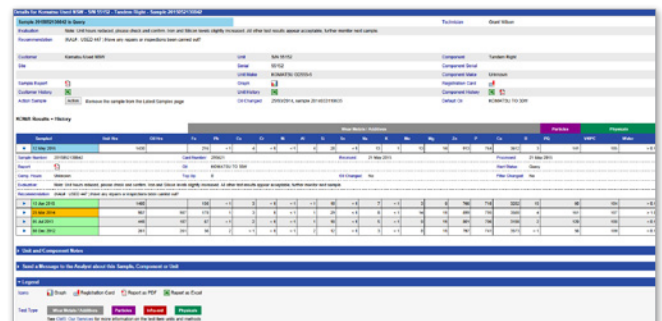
Details for Komatsu Used NSW - S/N 55152 - Tandem Right - Sample 2015052133042

Sample 2015052133042 in Query

Technician Brad Wilson

Evaluation Note: Unit hours reduced, please check and confirm. Iron and Silicon levels slightly increased. All other test results appear acceptable, further monitor next sample.

Recommendation (KALB : USE2 447) Were any repairs or inspections been carried out?

Customer Komatsu Used NSW
Site
Sample Report
Customer History
Action Sample Action Remove the sample from the Latest Samples page

Unit S/N 55152
Serial 55152
Unit Make KOMATSU D375A-5
Origin
Unit History
Oil Changed 25/05/2014, sample 2014053116633

Component Tandem Right
Component Serial
Component Make Unknown
Registration Card
Component History
Default Oil KOMATSU TO 30W

KOMA Results + History

Wear Metals / Additives Particles Physicals

Sampled Unit Hrs Oil Hrs Fe Pb Cu Cr Al Ni Si Na Mo B Mg Zn P Ca Ba PQ V40C Water

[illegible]

Sample Number 2015052133042 Card Number 255621 Received 21 May 2015 Processed 21 May 2015
Report Oil KOMATSU TO 30W Part Name Tandem
Comp. Hours Unknown Top Up 0 Oil Changed No Filter Changed No
Evaluation Note: Unit hours reduced, please check and confirm. Iron and Silicon levels slightly increased. All other test results appear acceptable, further monitor next sample.
Recommendation (KALB : USE2 447) Were any repairs or inspections been carried out?

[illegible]

Unit and Component Notes

Send a Message to the Analyst about this Sample, Component or Unit

Legend

Icons Graph Registration Card Report as PDF Report as Excel

Test Type Wear Metals / Additives Particles Infra-red Physicals

See OMS / Our Services for more information on the test types, units and methods